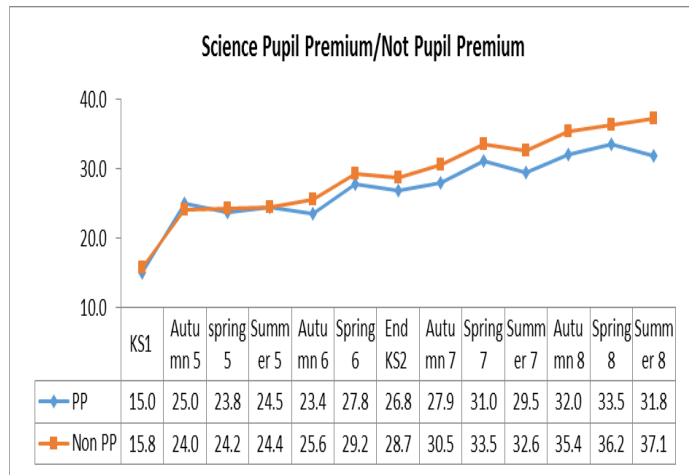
Science Pupil Premium/Not Pupil Premium

40.0
30.0
20.0
10.0

| | KS1 | Autumn 5 | spring 5 | Summer 5 | Autumn 6 | Spring 6 | End KS2 | Autumn 7 | Spring 7 | Summer 7 | Autumn 8 | Spring 8 | Summer 8 |
|---|---|---|---|---|---|---|---|---|---|---|---|---|---|
| PP | 15.0 | 25.0 | 23.8 | 24.5 | 23.4 | 27.8 | 26.8 | 27.9 | 31.0 | 29.5 | 32.0 | 33.5 | 31.8 |
| Non PP | 15.8 | 24.0 | 24.2 | 24.4 | 25.6 | 29.2 | 28.7 | 30.5 | 33.5 | 32.6 | 35.4 | 36.2 | 37.1 |